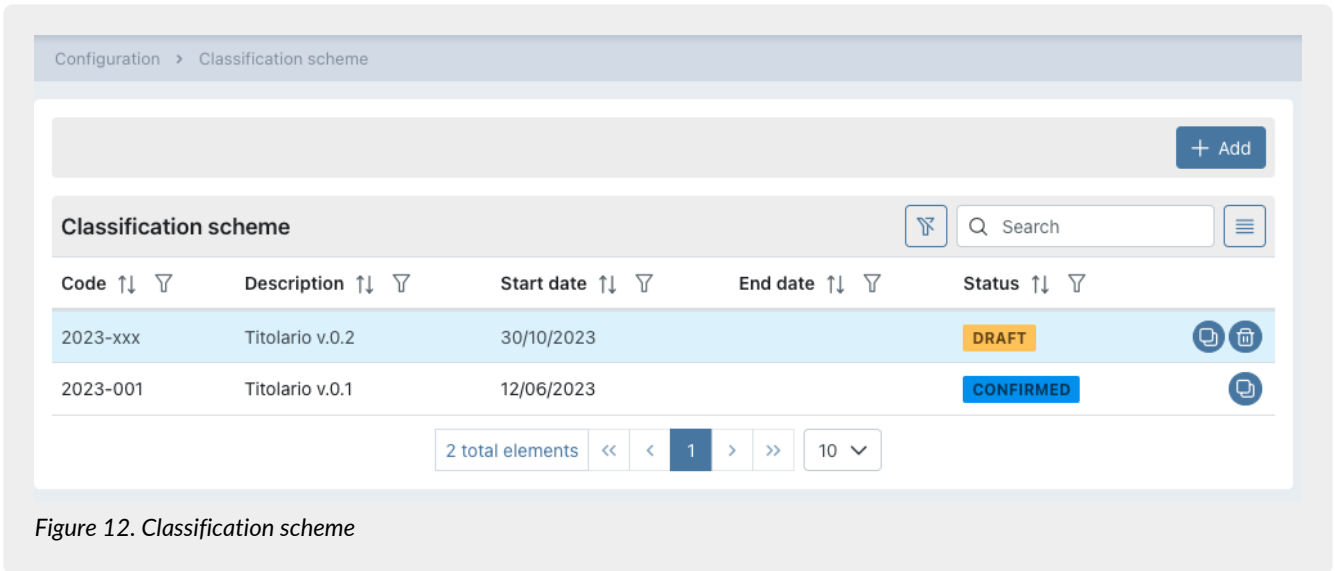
Configuration › Classification scheme

+ Add

Classification scheme

Search

| Code | Description | Start date | End date | Status |
|---|---|---|---|---|
| 2023-xxx | Titolario v.0.2 | 30/10/2023 | | DRAFT |
| 2023-001 | Titolario v.0.1 | 12/06/2023 | | CONFIRMED |

2 total elements « ‹ 1 › » 10

Figure 12. Classification scheme